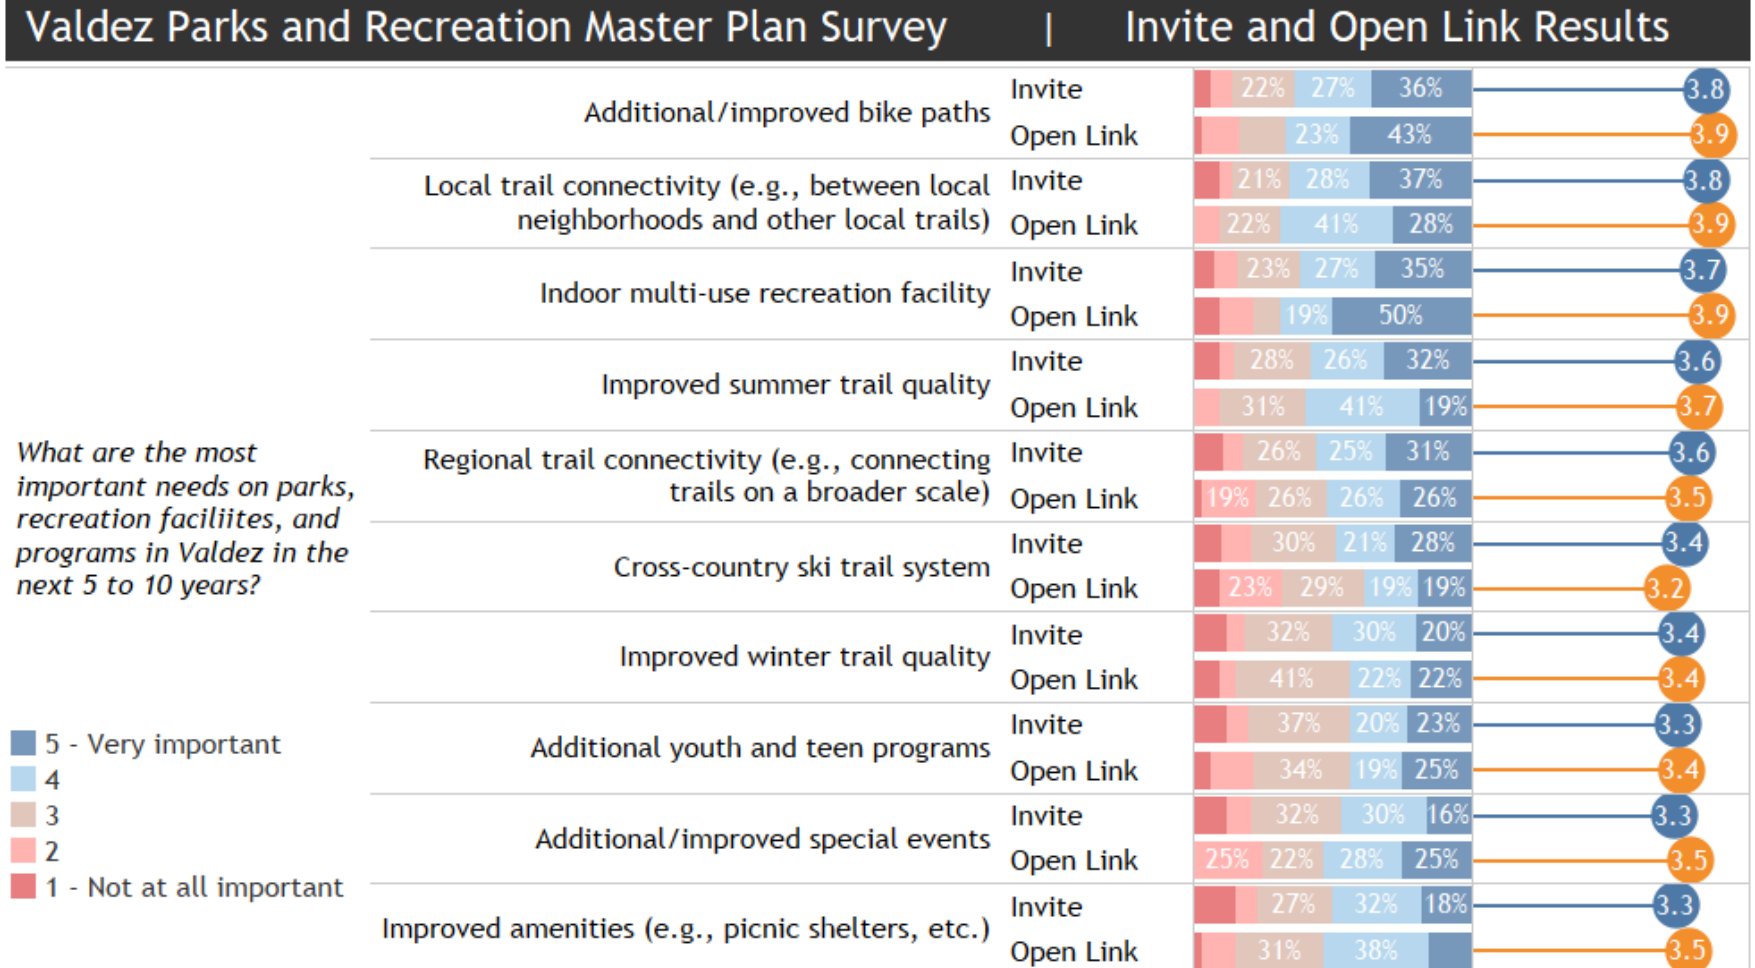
Valdez Parks and Recreation Master Plan Survey | Invite and Open Link Results

What are the most important needs on parks, recreation faciliites, and programs in Valdez in the next 5 to 10 years?

5 - Very important
4
3
2
1 - Not at all important

| Item | Group | Results | Mean |
|---|---|---|---|
| Additional/improved bike paths | Invite | 22% 27% 36% | 3.8 |
| | Open Link | 23% 43% | 3.9 |
| Local trail connectivity (e.g., between local neighborhoods and other local trails) | Invite | 21% 28% 37% | 3.8 |
| | Open Link | 22% 41% 28% | 3.9 |
| Indoor multi-use recreation facility | Invite | 23% 27% 35% | 3.7 |
| | Open Link | 19% 50% | 3.9 |
| Improved summer trail quality | Invite | 28% 26% 32% | 3.6 |
| | Open Link | 31% 41% 19% | 3.7 |
| Regional trail connectivity (e.g., connecting trails on a broader scale) | Invite | 26% 25% 31% | 3.6 |
| | Open Link | 19% 26% 26% 26% | 3.5 |
| Cross-country ski trail system | Invite | 30% 21% 28% | 3.4 |
| | Open Link | 23% 29% 19% 19% | 3.2 |
| Improved winter trail quality | Invite | 32% 30% 20% | 3.4 |
| | Open Link | 41% 22% 22% | 3.4 |
| Additional youth and teen programs | Invite | 37% 20% 23% | 3.3 |
| | Open Link | 34% 19% 25% | 3.4 |
| Additional/improved special events | Invite | 32% 30% 16% | 3.3 |
| | Open Link | 25% 22% 28% 25% | 3.5 |
| Improved amenities (e.g., picnic shelters, etc.) | Invite | 27% 32% 18% | 3.3 |
| | Open Link | 31% 38% | 3.5 |